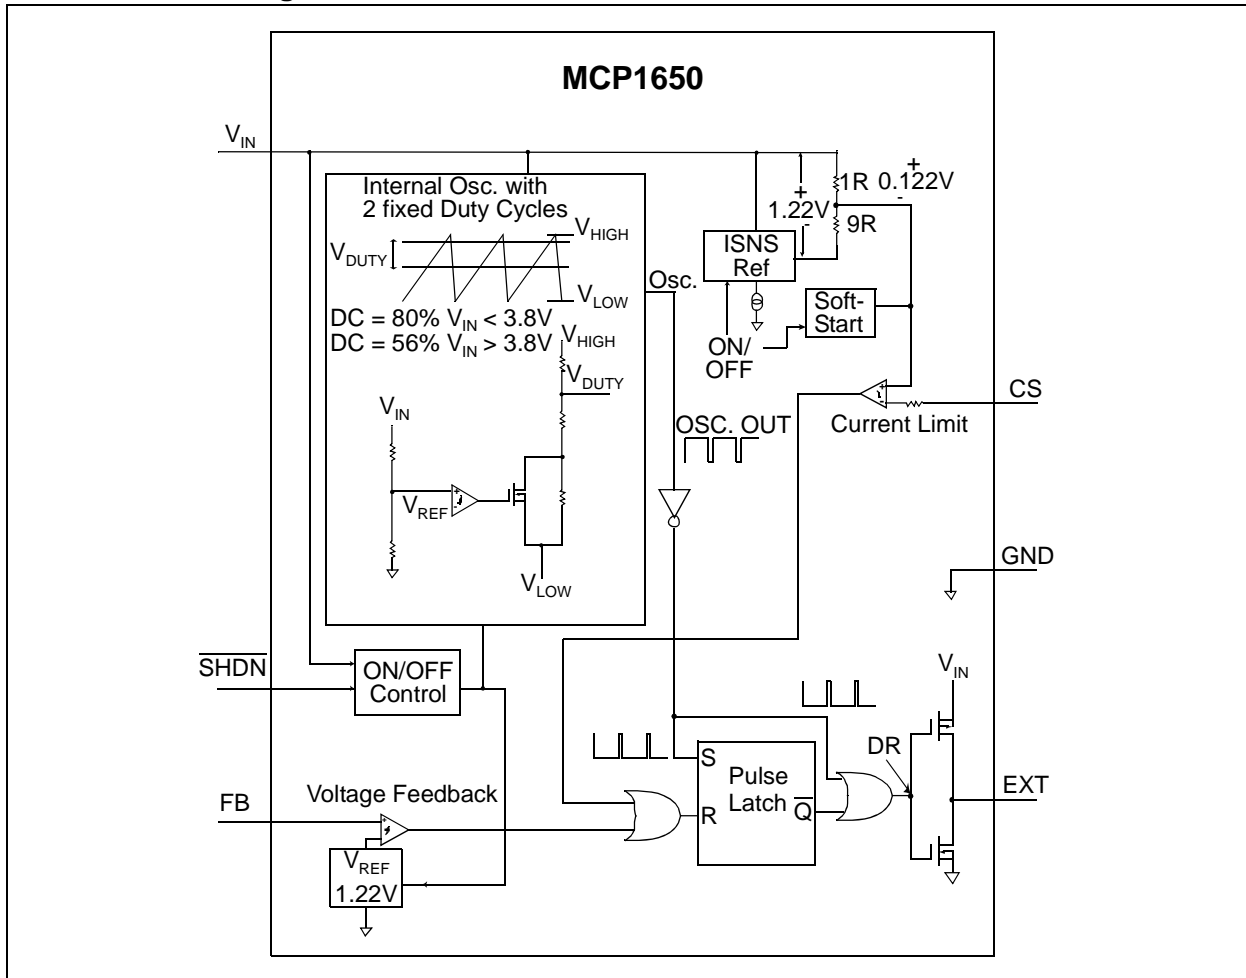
MCP1650

$V_{IN}$

Internal Osc. with 2 fixed Duty Cycles

$V_{HIGH}$

$V_{DUTY}$

$V_{LOW}$

DC = 80% $V_{IN}$ < 3.8V

DC = 56% $V_{IN}$ > 3.8V

$V_{HIGH}$

$V_{DUTY}$

$V_{IN}$

$V_{REF}$

$V_{LOW}$

Osc.

+ 1.22V -

1R

+ 0.122V -

9R

ISNS Ref

Soft-Start

ON/ OFF

CS

Current Limit

OSC. OUT

GND

$\overline{SHDN}$

ON/OFF Control

$V_{IN}$

DR

S

Pulse Latch

R

$\overline{Q}$

EXT

FB

Voltage Feedback

$V_{REF}$

1.22V